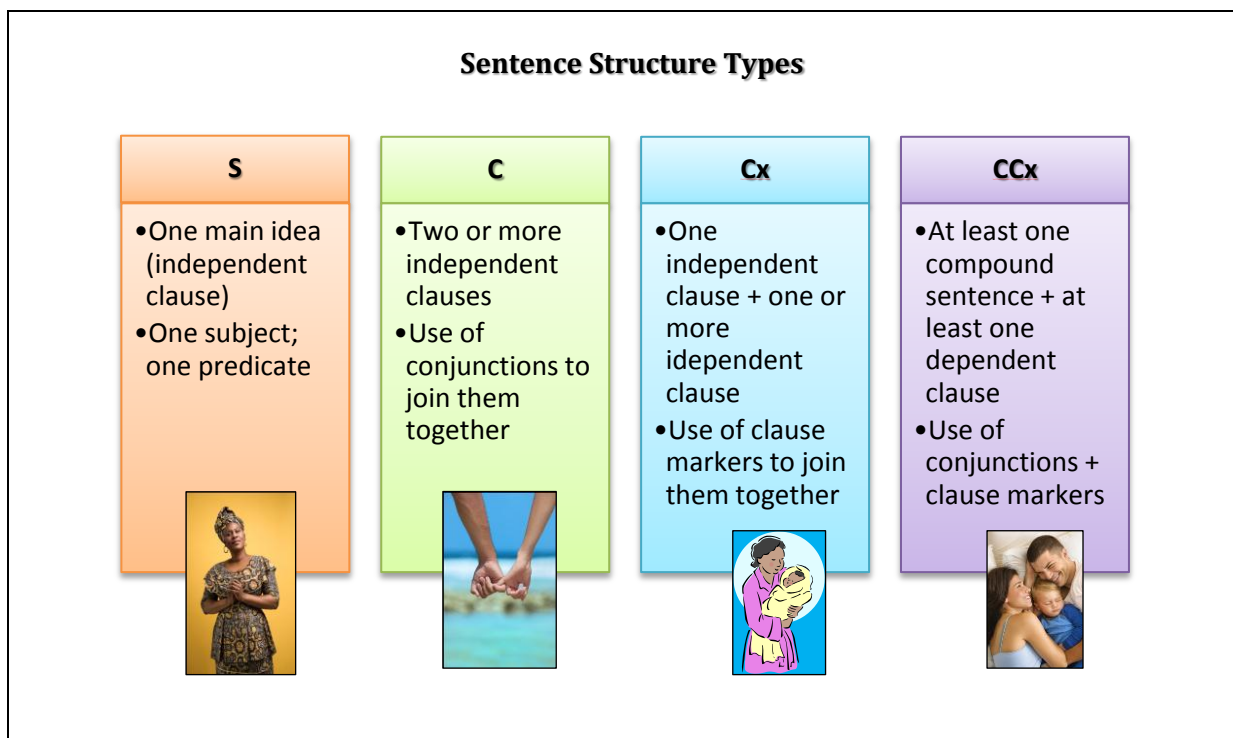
**Sentence Structure Types**

S

•One main idea (independent clause)
•One subject; one predicate

C

•Two or more independent clauses
•Use of conjunctions to join them together

Cx

•One independent clause + one or more idependent clause
•Use of clause markers to join them together

CCx

•At least one compound sentence + at least one dependent clause
•Use of conjunctions + clause markers